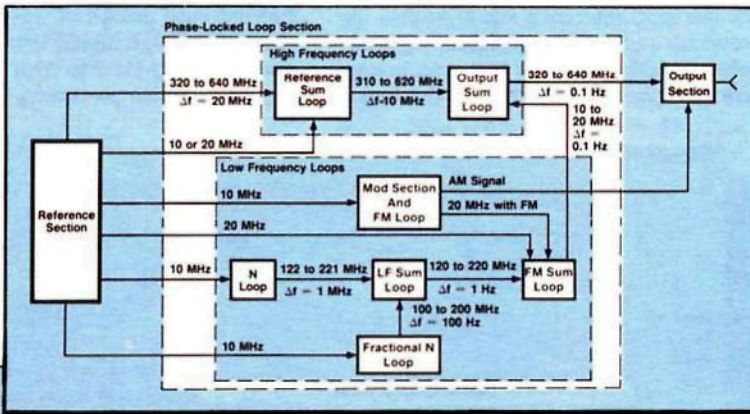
Phase-Locked Loop Section

High Frequency Loops

320 to 640 MHz
$\Delta f$ = 20 MHz

Reference Sum Loop

310 to 620 MHz
$\Delta f$-10 MHz

Output Sum Loop

320 to 640 MHz
$\Delta f$ = 0.1 Hz

Output Section

10 or 20 MHz

10 to 20 MHz
$\Delta f$ = 0.1 Hz

Reference Section

Low Frequency Loops

10 MHz

Mod Section And FM Loop

AM Signal

20 MHz with FM

20 MHz

10 MHz

N Loop

122 to 221 MHz
$\Delta f$ = 1 MHz

LF Sum Loop

120 to 220 MHz
$\Delta f$ = 1 Hz

FM Sum Loop

100 to 200 MHz
$\Delta f$ = 100 Hz

10 MHz

Fractional N Loop